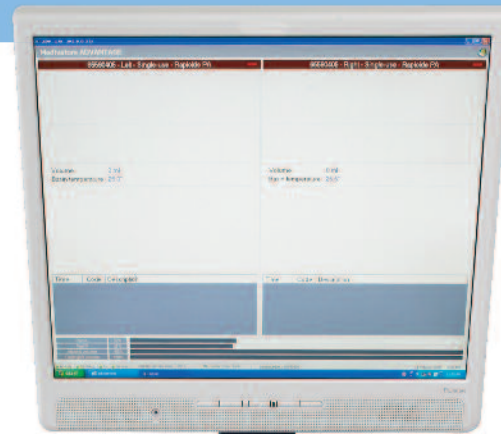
Medfusion ADVANTAGE

66660400 - Left - Single-use - Rapidde PB

66660400 - Right - Single-use - Rapidde PB

Volume: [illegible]
Bore temperature: 25.7

Volume: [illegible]
Bore temperature: 25.5

Time | Code | Description

Time | Code | Description

start